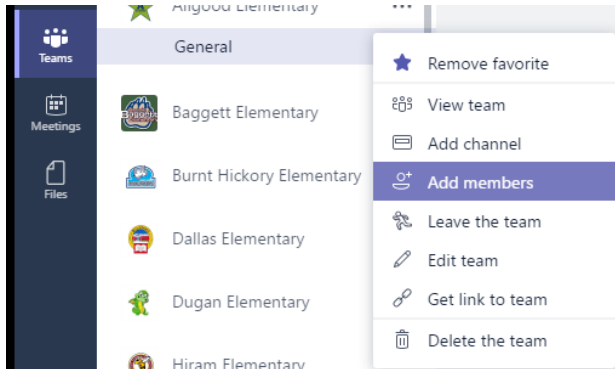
Allgood Elementary ...

General

Teams

Meetings

Files

Baggett Elementary

Burnt Hickory Elementary

Dallas Elementary

Dugan Elementary

Hiram Elementary

Remove favorite

View team

Add channel

Add members

Leave the team

Edit team

Get link to team

Delete the team